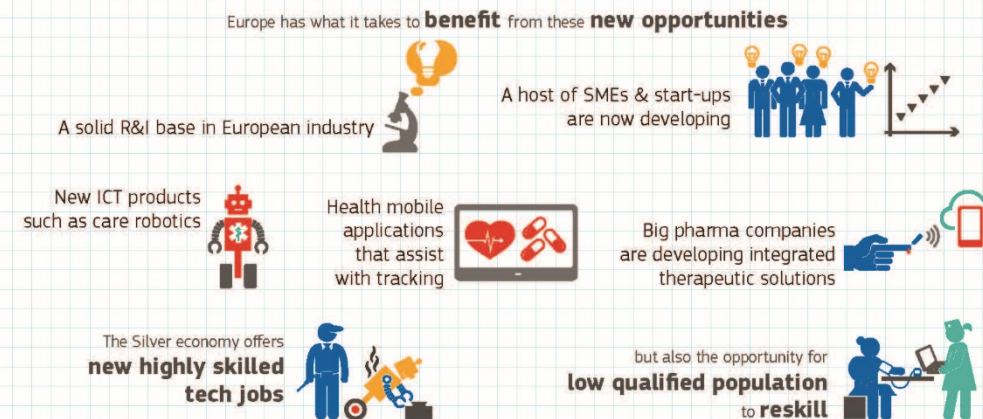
Europe has what it takes to **benefit** from these **new opportunities**

A solid R&I base in European industry

A host of SMEs & start-ups are now developing

New ICT products such as care robotics

Health mobile applications that assist with tracking

Big pharma companies are developing integrated therapeutic solutions

The Silver economy offers **new highly skilled tech jobs**

but also the opportunity for **low qualified population** to **reskill**